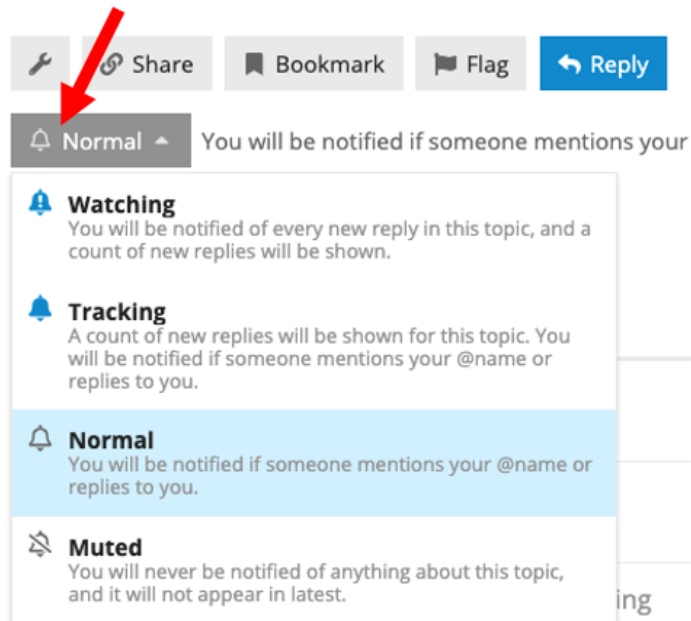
Share Bookmark Flag Reply

Normal You will be notified if someone mentions your

Watching
You will be notified of every new reply in this topic, and a count of new replies will be shown.

Tracking
A count of new replies will be shown for this topic. You will be notified if someone mentions your @name or replies to you.

Normal
You will be notified if someone mentions your @name or replies to you.

Muted
You will never be notified of anything about this topic, and it will not appear in latest.

ing